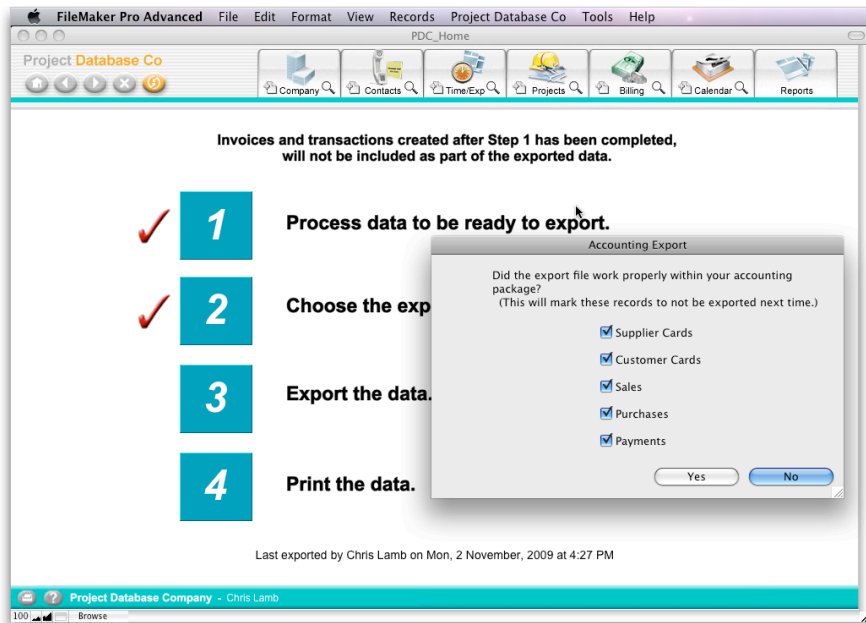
FileMaker Pro Advanced File Edit Format View Records Project Database Co Tools Help

PDC_Home

Project Database Co

Company Contacts Time/Exp Projects Billing Calendar Reports

Invoices and transactions created after Step 1 has been completed, will not be included as part of the exported data.

1 Process data to be ready to export.

2 Choose the exp

3 Export the data.

4 Print the data.

Accounting Export

Did the export file work properly within your accounting package?
(This will mark these records to not be exported next time.)

Supplier Cards
Customer Cards
Sales
Purchases
Payments

Yes No

Last exported by Chris Lamb on Mon, 2 November, 2009 at 4:27 PM

Project Database Company - Chris Lamb

100 Browse